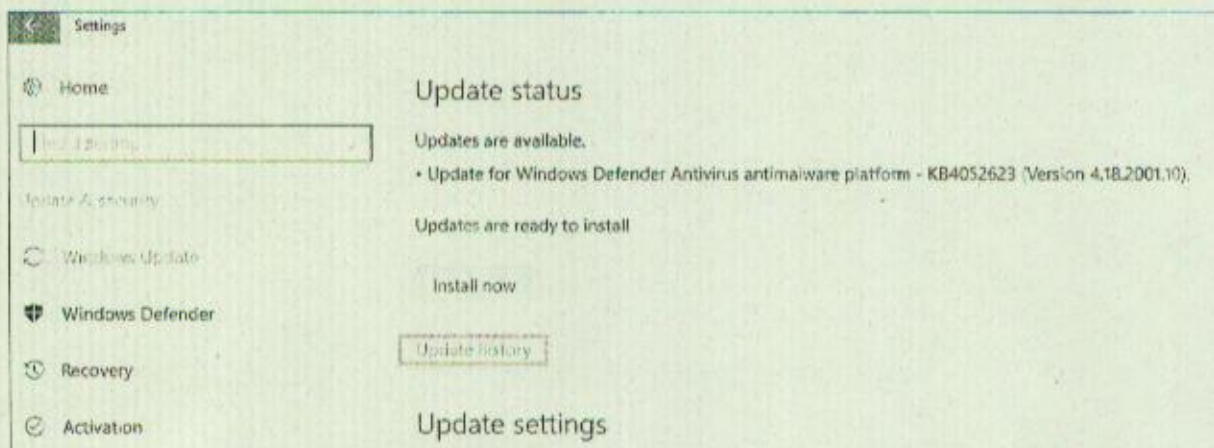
Settings

Home

Find a setting

Update & security

Windows Update

Windows Defender

Recovery

Activation

Update status

Updates are available.

• Update for Windows Defender Antivirus antimalware platform - KB4052623 (Version 4.18.2001.10).

Updates are ready to install

Install now

Update history

Update settings